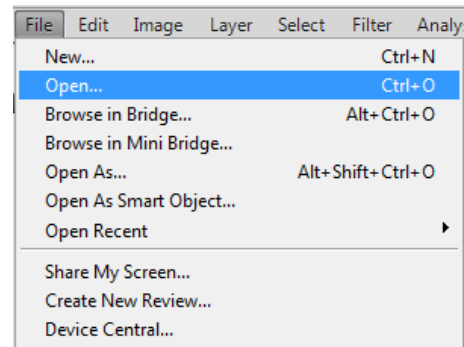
File Edit Image Layer Select Filter Analy

New... Ctrl+N
Open... Ctrl+O
Browse in Bridge... Alt+Ctrl+O
Browse in Mini Bridge...
Open As... Alt+Shift+Ctrl+O
Open As Smart Object...
Open Recent

Share My Screen...
Create New Review...
Device Central...